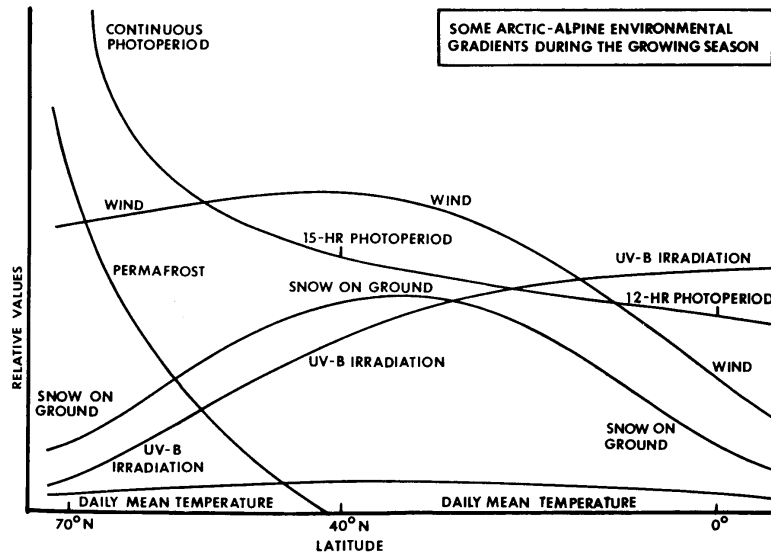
SOME ARCTIC-ALPINE ENVIRONMENTAL GRADIENTS DURING THE GROWING SEASON

CONTINUOUS PHOTOPERIOD

WIND

WIND

15-HR PHOTOPERIOD

UV-B IRRADIATION

PERMAFROST

SNOW ON GROUND

12-HR PHOTOPERIOD

UV-B IRRADIATION

WIND

SNOW ON GROUND

SNOW ON GROUND

UV-B IRRADIATION

DAILY MEAN TEMPERATURE

DAILY MEAN TEMPERATURE

RELATIVE VALUES

70° N

40° N

0°

LATITUDE